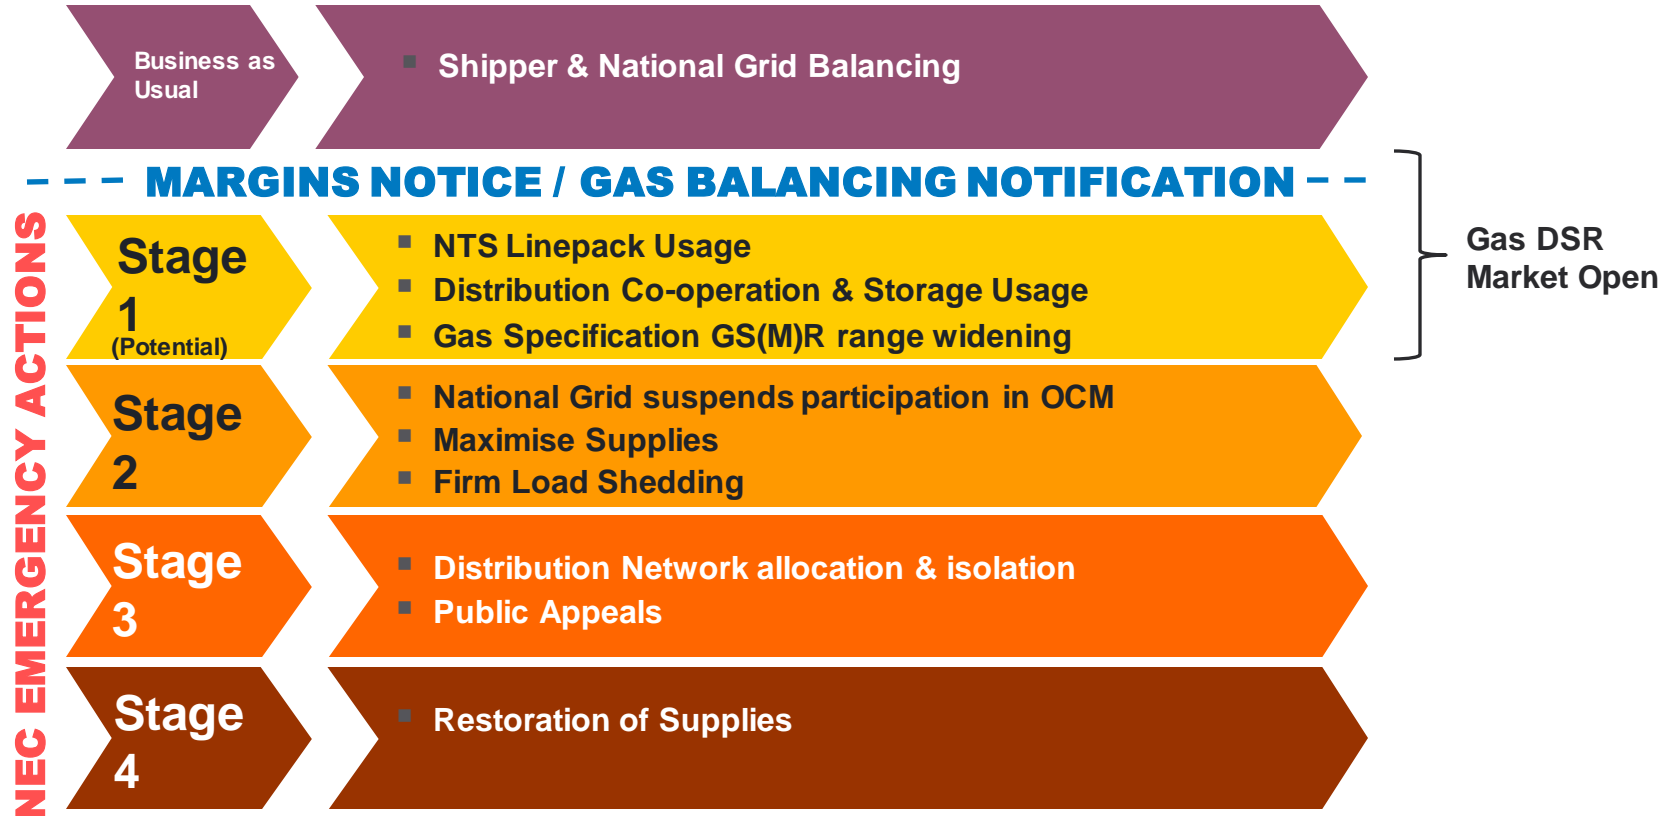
Business as Usual

Shipper & National Grid Balancing

MARGINS NOTICE / GAS BALANCING NOTIFICATION

NEC EMERGENCY ACTIONS

Stage 1 (Potential)

NTS Linepack Usage
Distribution Co-operation & Storage Usage
Gas Specification GS(M)R range widening

Gas DSR Market Open

Stage 2

National Grid suspends participation in OCM
Maximise Supplies
Firm Load Shedding

Stage 3

Distribution Network allocation & isolation
Public Appeals

Stage 4

Restoration of Supplies